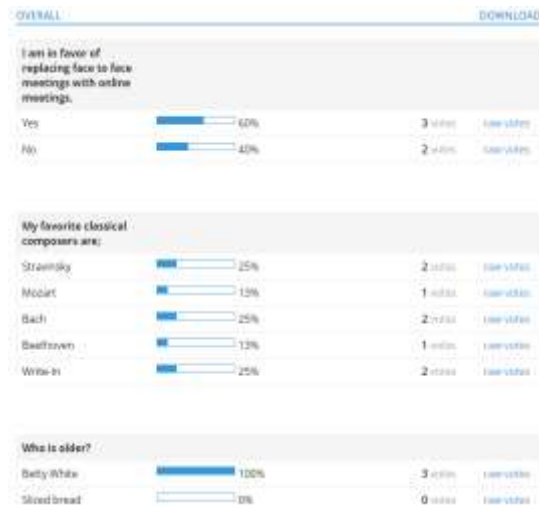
OVERALL

DOWNLOAD

I am in favor of replacing face to face meetings with online meetings.

| | | | |
|---|---|---|---|
| Yes | 60% | 3 votes | see votes |
| No | 40% | 2 votes | see votes |

My favorite classical composers are:

| | | | |
|---|---|---|---|
| Stravinsky | 25% | 2 votes | see votes |
| Mozart | 13% | 1 votes | see votes |
| Bach | 25% | 2 votes | see votes |
| Beethoven | 13% | 1 votes | see votes |
| Write-in | 25% | 2 votes | see votes |

Who is older?

| | | | |
|---|---|---|---|
| Betty White | 100% | 3 votes | see votes |
| Sliced bread | 0% | 0 votes | see votes |